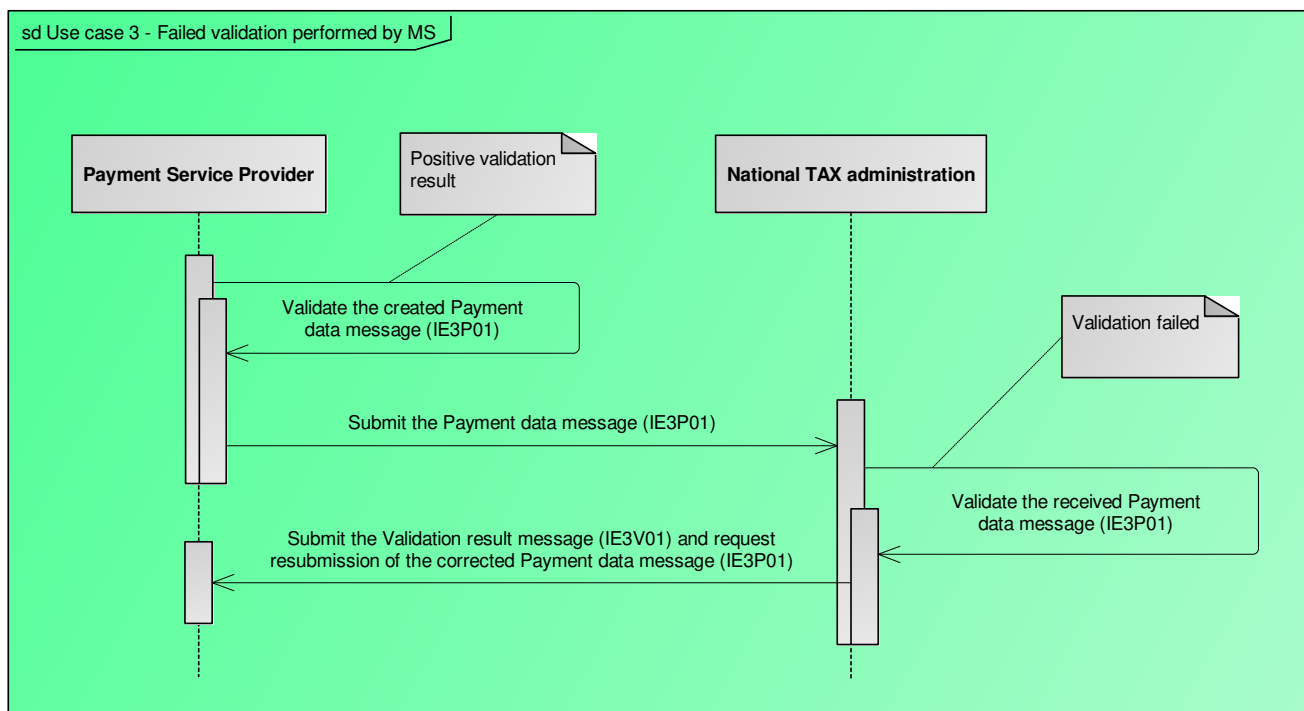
sd Use case 3 - Failed validation performed by MS

Payment Service Provider

Positive validation result

National TAX administration

Validate the created Payment data message (IE3P01)

Validation failed

Submit the Payment data message (IE3P01)

Validate the received Payment data message (IE3P01)

Submit the Validation result message (IE3V01) and request resubmission of the corrected Payment data message (IE3P01)